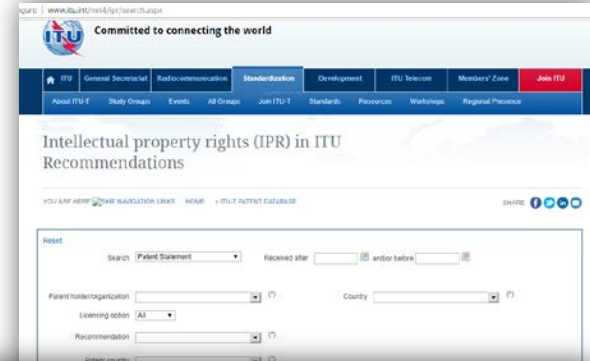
cure | www.itu.int/net4/ipr/search.aspx

ITU Committed to connecting the world

ITU General Secretariat Radiocommunication Standardization Development ITU Telecom Members' Zone Join ITU

About ITU-T Study Groups Events All Groups Join ITU-T Standards Resources Workshops Regional Presence

Intellectual property rights (IPR) in ITU Recommendations

YOU ARE HERE SKIP NAVIGATION LINKS HOME > ITU-T PATENT DATABASE

SHARE

Reset

Search Patent Statement

Received after and/or before

Patent holder/organization

Country

Licensing option All

Recommendation

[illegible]